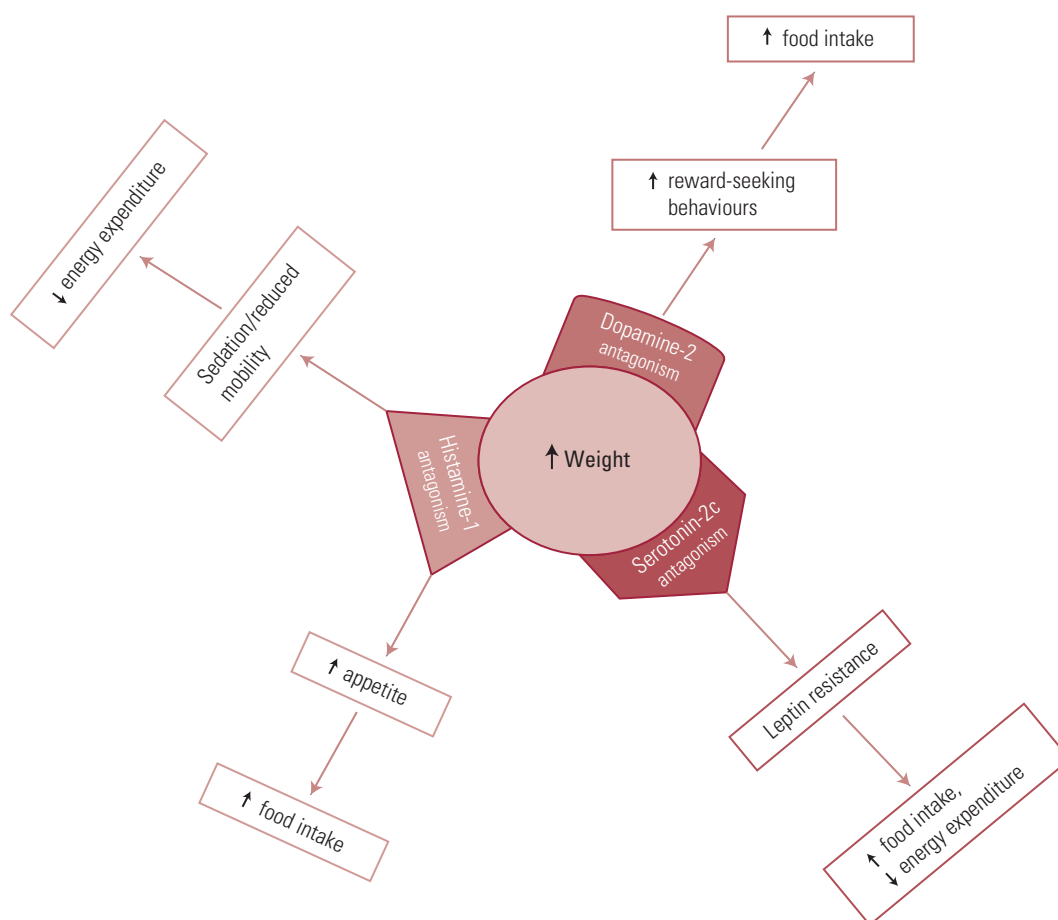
↑ food intake

↑ reward-seeking behaviours

↓ energy expenditure

Sedation/reduced mobility

Dopamine-2 antagonism

↑ Weight

Histamine-1 antagonism

Serotonin-2c antagonism

↑ appetite

↑ food intake

Leptin resistance

↑ food intake, ↓ energy expenditure